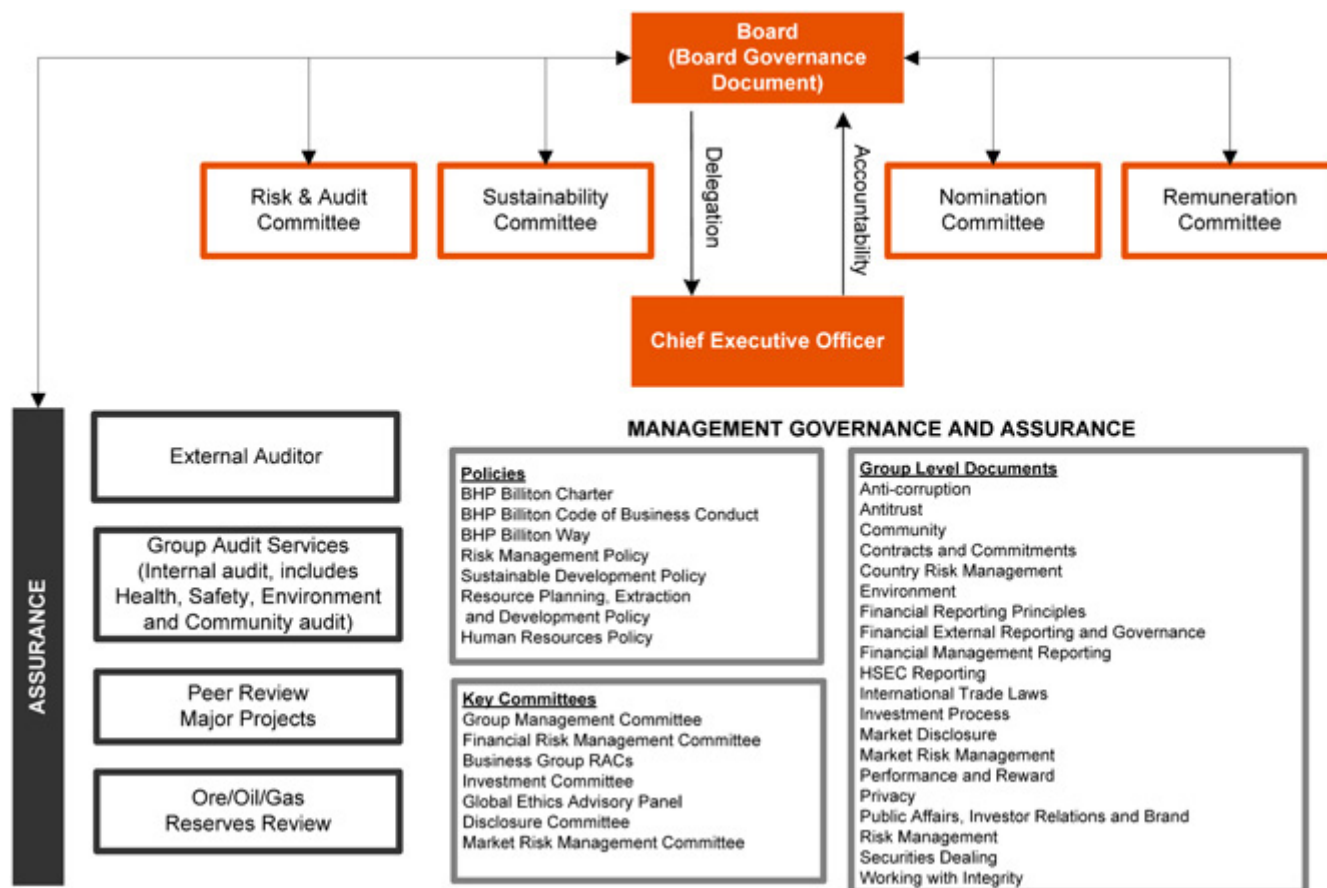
Board
(Board Governance Document)

Risk & Audit Committee

Sustainability Committee

Delegation

Accountability

Nomination Committee

Remuneration Committee

Chief Executive Officer

ASSURANCE

External Auditor

Group Audit Services (Internal audit, includes Health, Safety, Environment and Community audit)

Peer Review Major Projects

Ore/Oil/Gas Reserves Review

MANAGEMENT GOVERNANCE AND ASSURANCE

Policies
BHP Billiton Charter
BHP Billiton Code of Business Conduct
BHP Billiton Way
Risk Management Policy
Sustainable Development Policy
Resource Planning, Extraction and Development Policy
Human Resources Policy

Key Committees
Group Management Committee
Financial Risk Management Committee
Business Group RACs
Investment Committee
Global Ethics Advisory Panel
Disclosure Committee
Market Risk Management Committee

Group Level Documents
Anti-corruption
Antitrust
Community
Contracts and Commitments
Country Risk Management
Environment
Financial Reporting Principles
Financial External Reporting and Governance
Financial Management Reporting
HSEC Reporting
International Trade Laws
Investment Process
Market Disclosure
Market Risk Management
Performance and Reward
Privacy
Public Affairs, Investor Relations and Brand
Risk Management
Securities Dealing
Working with Integrity